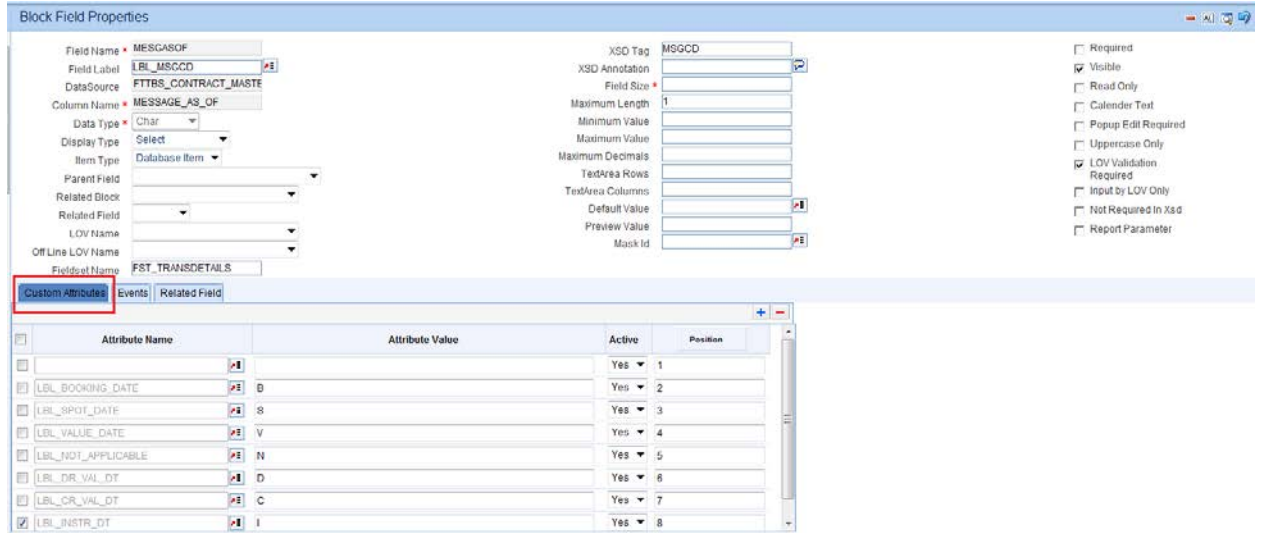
Block Field Properties

Field Name * MESGASOF
Field Label LBL_MSGCD
DataSource FTTBS_CONTRACT_MASTE
Column Name * MESSAGE_AS_OF
Data Type * Char
Display Type Select
Item Type Database Item
Parent Field
Related Block
Related Field
LOV Name
Off Line LOV Name
Fieldset Name FST_TRANSDETAILS

XSD Tag MSGCD
XSD Annotation
Field Size *
Maximum Length 1
Minimum Value
Maximum Value
Maximum Decimals
TextArea Rows
TextArea Columns
Default Value
Preview Value
Mask Id

Required
Visible
Read Only
Calender Text
Popup Edit Required
Uppercase Only
LOV Validation Required
Input by LOV Only
Not Required In Xsd
Report Parameter

Custom Attributes | Events | Related Field

| | Attribute Name | Attribute Value | Active | Position |
|---|---|---|---|---|
| | | | Yes | 1 |
| | LBL_BOOKING_DATE | B | Yes | 2 |
| | LBL_SPOT_DATE | S | Yes | 3 |
| | LBL_VALUE_DATE | V | Yes | 4 |
| | LBL_NOT_APPLICABLE | N | Yes | 5 |
| | LBL_DR_VAL_DT | D | Yes | 6 |
| | LBL_CR_VAL_DT | C | Yes | 7 |
| | LBL_INSTR_DT | I | Yes | 8 |